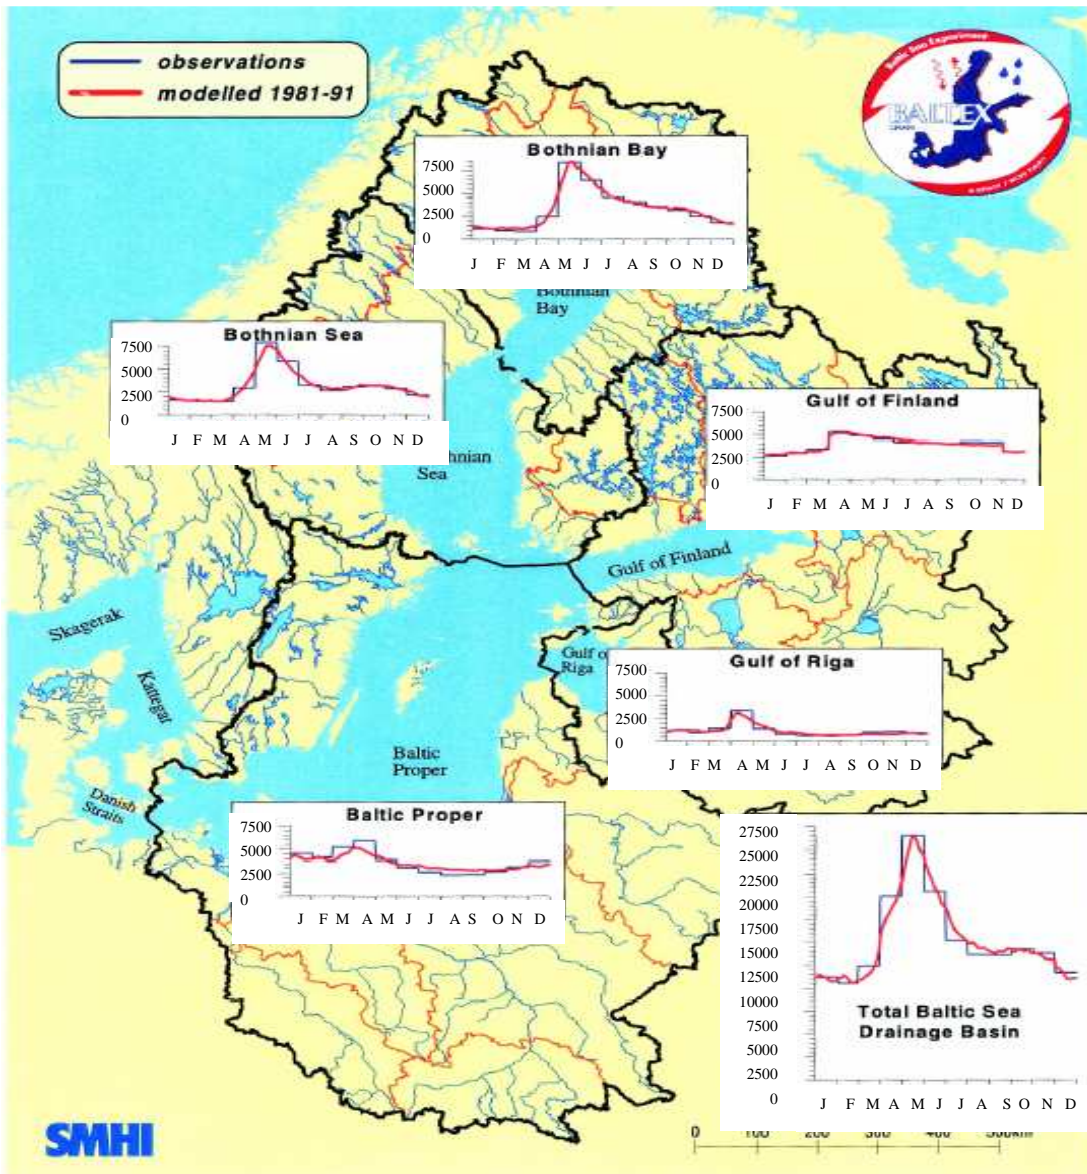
observations
modelled 1981-91

BALTEX

Bothnian Bay
7500
5000
2500
0
J F M A M J J A S O N D

Bothnian Bay

Bothnian Sea
7500
5000
2500
0
J F M A M J J A S O N D

Bothnian Sea

Gulf of Finland
7500
5000
2500
0
J F M A M J J A S O N D

Gulf of Finland

Skagerak

Kattegat

Danish Straits

Gulf of Riga

Gulf of Riga
7500
5000
2500
0
J F M A M J J A S O N D

Baltic Proper

Baltic Proper
7500
5000
2500
0
J F M A M J J A S O N D

27500
25000
22500
20000
17500
15000
12500
10000
7500
5000
2500
0
Total Baltic Sea Drainage Basin
J F M A M J J A S O N D

SMHI

0 100 200 300 400 500km